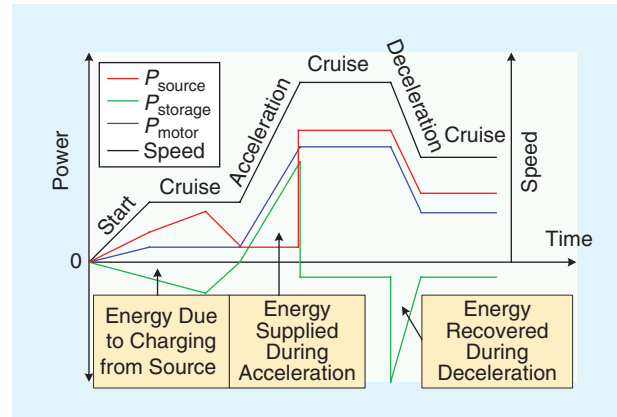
$P_{\text{source}}$
$P_{\text{storage}}$
$P_{\text{motor}}$
Speed

Power

Start

Cruise

Acceleration

Cruise

Deceleration

Cruise

Speed

Time

0

Energy Due to Charging from Source

Energy Supplied During Acceleration

Energy Recovered During Deceleration